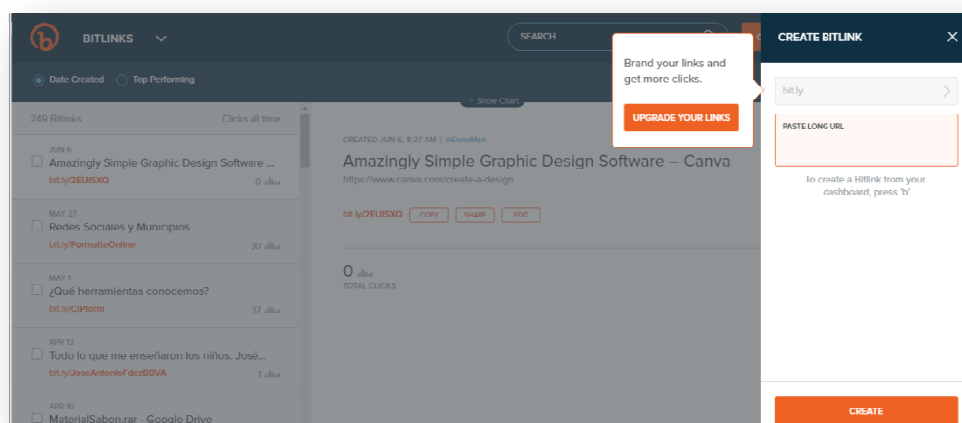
BITLINKS

SEARCH

Date Created Top Performing

Show Chart

249 Bitlinks Clicks all time

JUN 6
Amazingly Simple Graphic Design Software ...
bit.ly/2EUISXQ 0

MAY 27
Redes Sociales y Municipios
bit.ly/FormatleOnline 30

MAY 1
¿Qué herramientas conocemos?
bit.ly/CIPform 37

APR 13
Todo lo que me enseñaron los niños. José...
bit.ly/JoseAntonioFdezBBVA 1

APR 10
MaterialSabon.rar - Google Drive

CREATED JUN 6, 8:37 AM | @ElenaMart
Amazingly Simple Graphic Design Software – Canva
https://www.canva.com/create-a-design

bit.ly/2EUISXQ COPY SHARE EDIT

0
TOTAL CLICKS

Brand your links and get more clicks.

UPGRADE YOUR LINKS

CREATE BITLINK

bit.ly

PASTE LONG URL

To create a Bitlink from your dashboard, press 'b'

CREATE